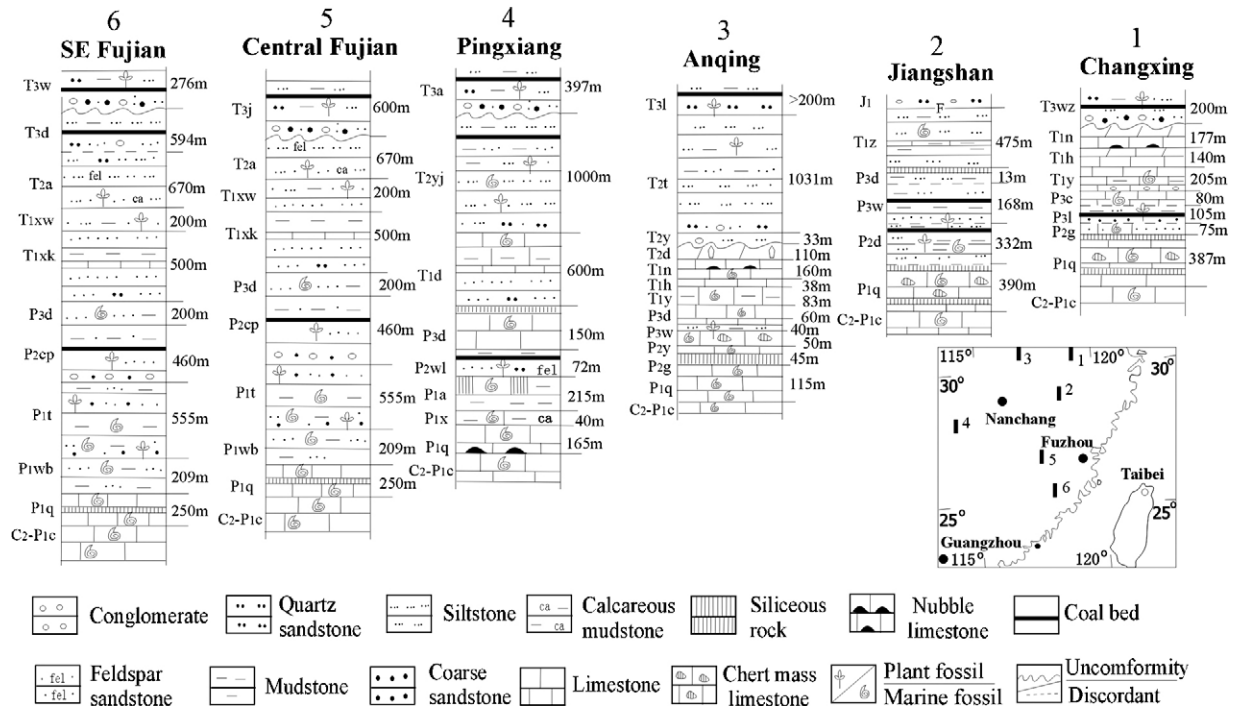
6
SE Fujian
T3w 276m
T3d 594m
fel
T2a ca 670m
T1xw 200m
T1xk 500m
P3d 200m
P2cp 460m
P1t 555m
P1wb 209m
P1q 250m
C2-P1c

5
Central Fujian
T3j 600m
fel
T2a ca 670m
T1xw 200m
T1xk 500m
P3d 200m
P2cp 460m
P1t 555m
P1wb 209m
P1q 250m
C2-P1c

4
Pingxiang
T3a 397m
T2yj 1000m
T1d 600m
P3d 150m
P2wl fel 72m
P1a 215m
P1x ca 40m
P1q 165m
C2-P1c

3
Anqing
T3l >200m
T2t 1031m
T2y 33m
T2d 110m
T1n 160m
T1h 38m
T1y 83m
P3d 60m
P3w 40m
P2y 50m
P2g 45m
P1q 115m
C2-P1c

2
Jiangshan
J1
F
T1z 475m
P3d 13m
P3w 168m
P2d 332m
P1q 390m
C2-P1c

1
Changxing
T3wz 200m
T1n 177m
T1h 140m
T1y 205m
P3c 80m
P3l 105m
P2g 75m
P1q 387m
C2-P1c

115° 3 1 120° 30°
30° 2
Nanchang
4
Fuzhou
5
Taibei
6
25° 25°
Guangzhou
115° 120°

Conglomerate
Quartz sandstone
Siltstone
ca ca
Calcareous mudstone
Siliceous rock
Nubble limestone
Coal bed
fel fel
Feldspar sandstone
Mudstone
Coarse sandstone
Limestone
Chert mass limestone
Plant fossil
Marine fossil
Uncomformity
Discordant